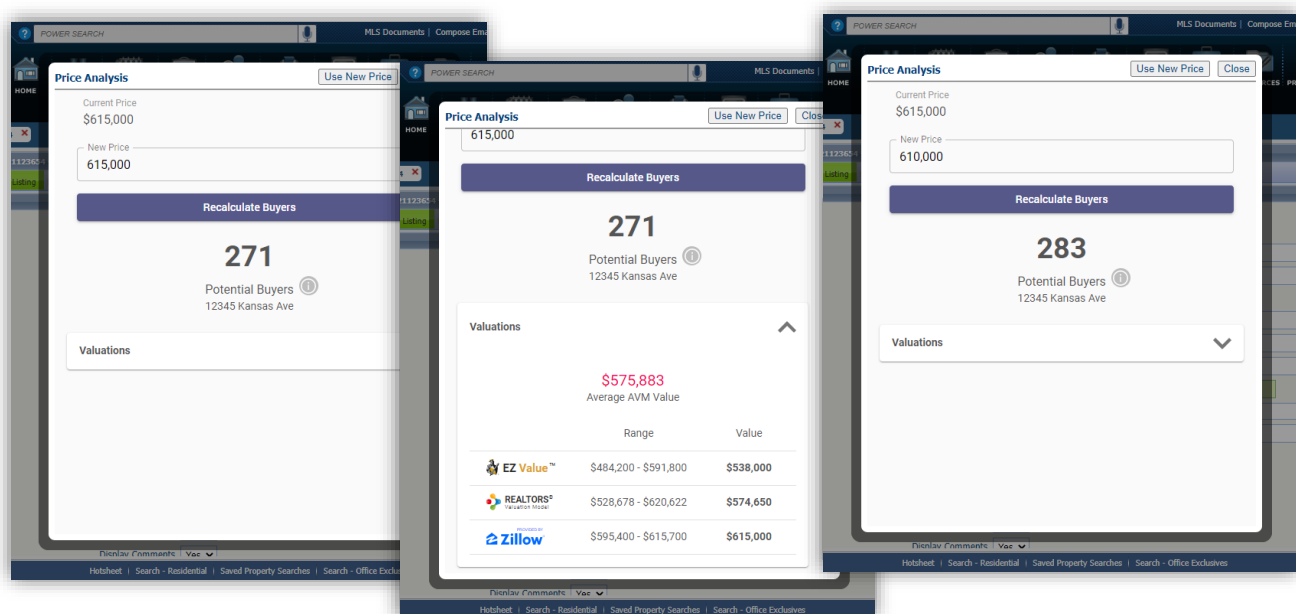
POWER SEARCH
MLS Documents | Compose Ema
HOME
Price Analysis
Use New Price
Current Price
$615,000
New Price
615,000
Recalculate Buyers
271
Potential Buyers
12345 Kansas Ave
Valuations
Display Comments Yes
Hotsheet | Search - Residential | Saved Property Searches | Search - Office Exclusiv

POWER SEARCH
MLS Documents
HOME
Price Analysis
Use New Price
Close
615,000
Recalculate Buyers
271
Potential Buyers
12345 Kansas Ave
Valuations
$575,883
Average AVM Value

|  | Range | Value |
|---|---|---|
| EZ Value™ | $484,200 - $591,800 | $538,000 |
| REALTORS® Valuation Model | $528,678 - $620,622 | $574,650 |
| Zillow | $595,400 - $615,700 | $615,000 |

Display Comments Yes
Hotsheet | Search - Residential | Saved Property Searches | Search - Office Exclusives

POWER SEARCH
MLS Documents | Compose Em
HOME
Price Analysis
Use New Price
Close
Current Price
$615,000
New Price
610,000
Recalculate Buyers
283
Potential Buyers
12345 Kansas Ave
Valuations
Display Comments Yes
Hotsheet | Search - Residential | Saved Property Searches | Search - Office Exclusives